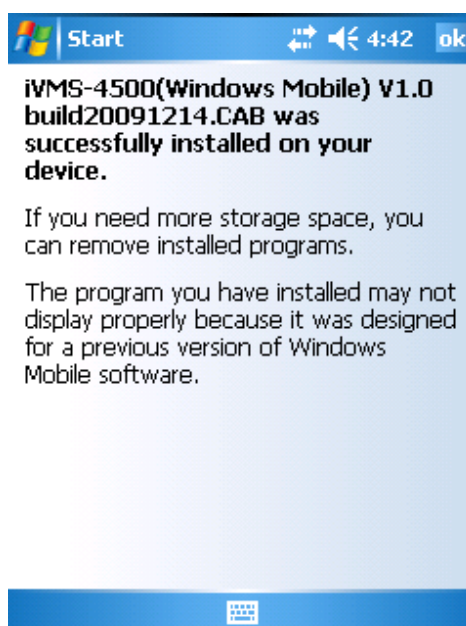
Start 4:42 ok

iVMS-4500(Windows Mobile) V1.0 build20091214.CAB was successfully installed on your device.

If you need more storage space, you can remove installed programs.

The program you have installed may not display properly because it was designed for a previous version of Windows Mobile software.